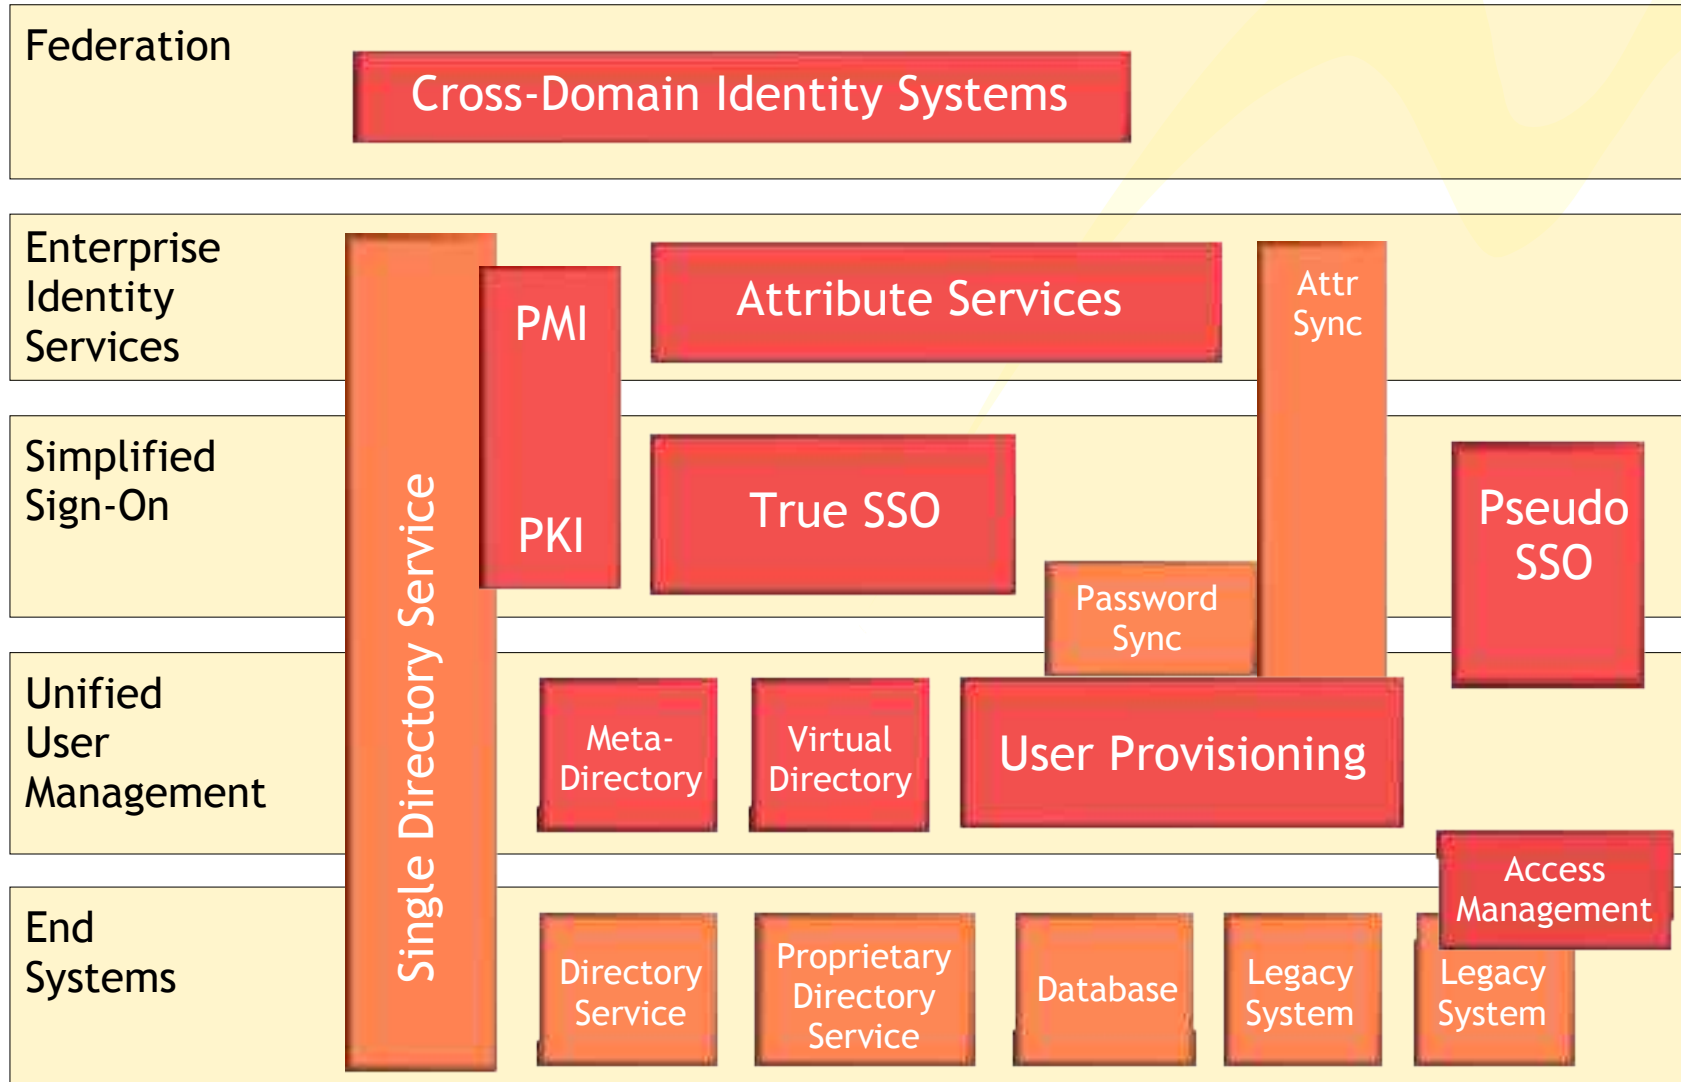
Federation

Cross-Domain Identity Systems

Enterprise Identity Services

Single Directory Service

PMI

Attribute Services

Attr Sync

Simplified Sign-On

PKI

True SSO

Pseudo SSO

Password Sync

Unified User Management

Meta-Directory

Virtual Directory

User Provisioning

Access Management

End Systems

Directory Service

Proprietary Directory Service

Database

Legacy System

Legacy System